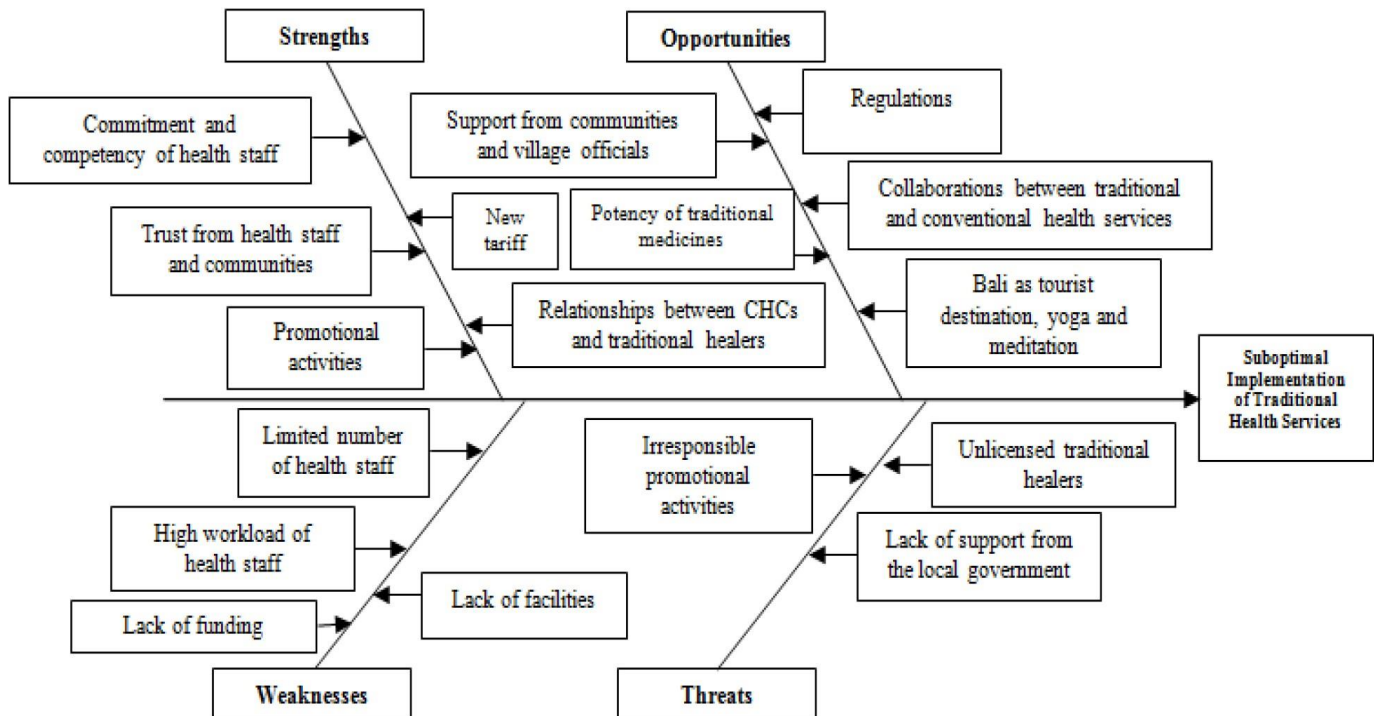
Strengths

Opportunities

Commitment and competency of health staff

Support from communities and village officials

Regulations

New tariff

Potency of traditional medicines

Collaborations between traditional and conventional health services

Trust from health staff and communities

Relationships between CHCs and traditional healers

Bali as tourist destination, yoga and meditation

Promotional activities

Suboptimal Implementation of Traditional Health Services

Limited number of health staff

Irresponsible promotional activities

Unlicensed traditional healers

High workload of health staff

Lack of support from the local government

Lack of facilities

Lack of funding

Weaknesses

Threats